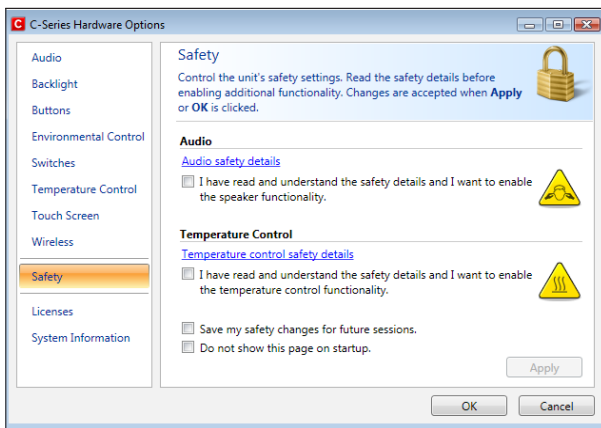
C C-Series Hardware Options

Audio
Backlight
Buttons
Environmental Control
Switches
Temperature Control
Touch Screen
Wireless
Safety
Licenses
System Information

Safety

Control the unit's safety settings. Read the safety details before enabling additional functionality. Changes are accepted when **Apply** or **OK** is clicked.

Audio

Audio safety details

I have read and understand the safety details and I want to enable the speaker functionality.

Temperature Control

Temperature control safety details

I have read and understand the safety details and I want to enable the temperature control functionality.

Save my safety changes for future sessions.

Do not show this page on startup.

Apply

OK Cancel